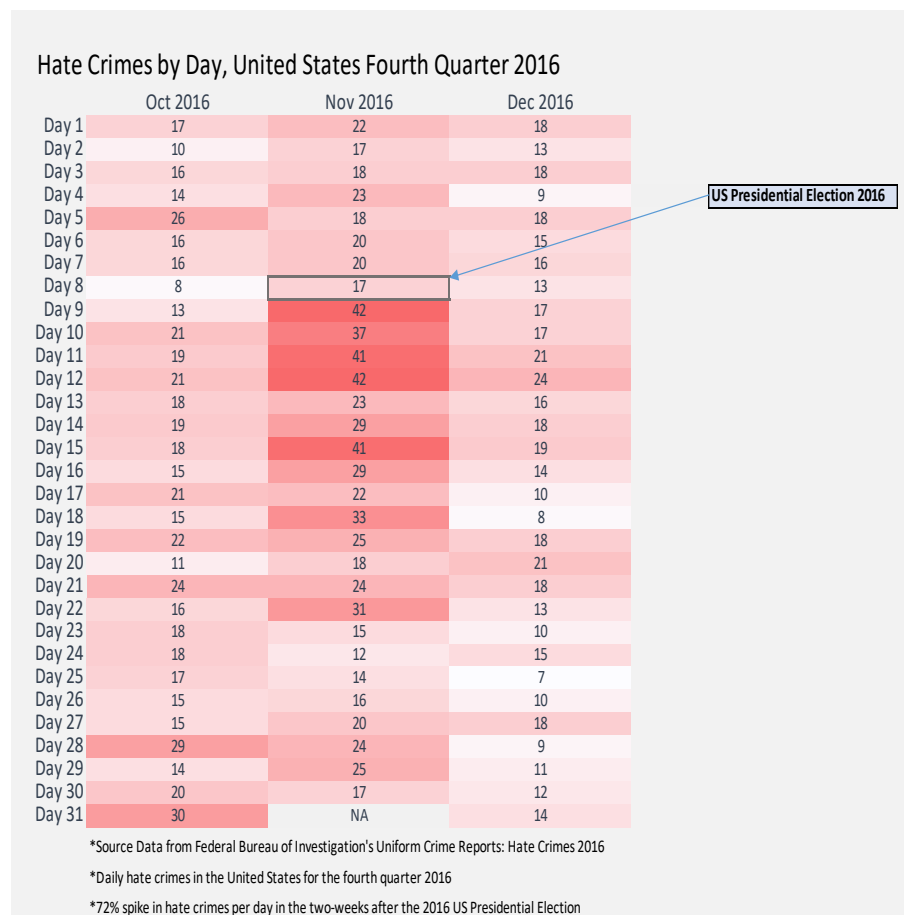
Hate Crimes by Day, United States Fourth Quarter 2016

| | Oct 2016 | Nov 2016 | Dec 2016 |
|---|---|---|---|
| Day 1 | 17 | 22 | 18 |
| Day 2 | 10 | 17 | 13 |
| Day 3 | 16 | 18 | 18 |
| Day 4 | 14 | 23 | 9 |
| Day 5 | 26 | 18 | 18 |
| Day 6 | 16 | 20 | 15 |
| Day 7 | 16 | 20 | 16 |
| Day 8 | 8 | 17 | 13 |
| Day 9 | 13 | 42 | 17 |
| Day 10 | 21 | 37 | 17 |
| Day 11 | 19 | 41 | 21 |
| Day 12 | 21 | 42 | 24 |
| Day 13 | 18 | 23 | 16 |
| Day 14 | 19 | 29 | 18 |
| Day 15 | 18 | 41 | 19 |
| Day 16 | 15 | 29 | 14 |
| Day 17 | 21 | 22 | 10 |
| Day 18 | 15 | 33 | 8 |
| Day 19 | 22 | 25 | 18 |
| Day 20 | 11 | 18 | 21 |
| Day 21 | 24 | 24 | 18 |
| Day 22 | 16 | 31 | 13 |
| Day 23 | 18 | 15 | 10 |
| Day 24 | 18 | 12 | 15 |
| Day 25 | 17 | 14 | 7 |
| Day 26 | 15 | 16 | 10 |
| Day 27 | 15 | 20 | 18 |
| Day 28 | 29 | 24 | 9 |
| Day 29 | 14 | 25 | 11 |
| Day 30 | 20 | 17 | 12 |
| Day 31 | 30 | NA | 14 |

US Presidential Election 2016

*Source Data from Federal Bureau of Investigation's Uniform Crime Reports: Hate Crimes 2016

*Daily hate crimes in the United States for the fourth quarter 2016

*72% spike in hate crimes per day in the two-weeks after the 2016 US Presidential Election